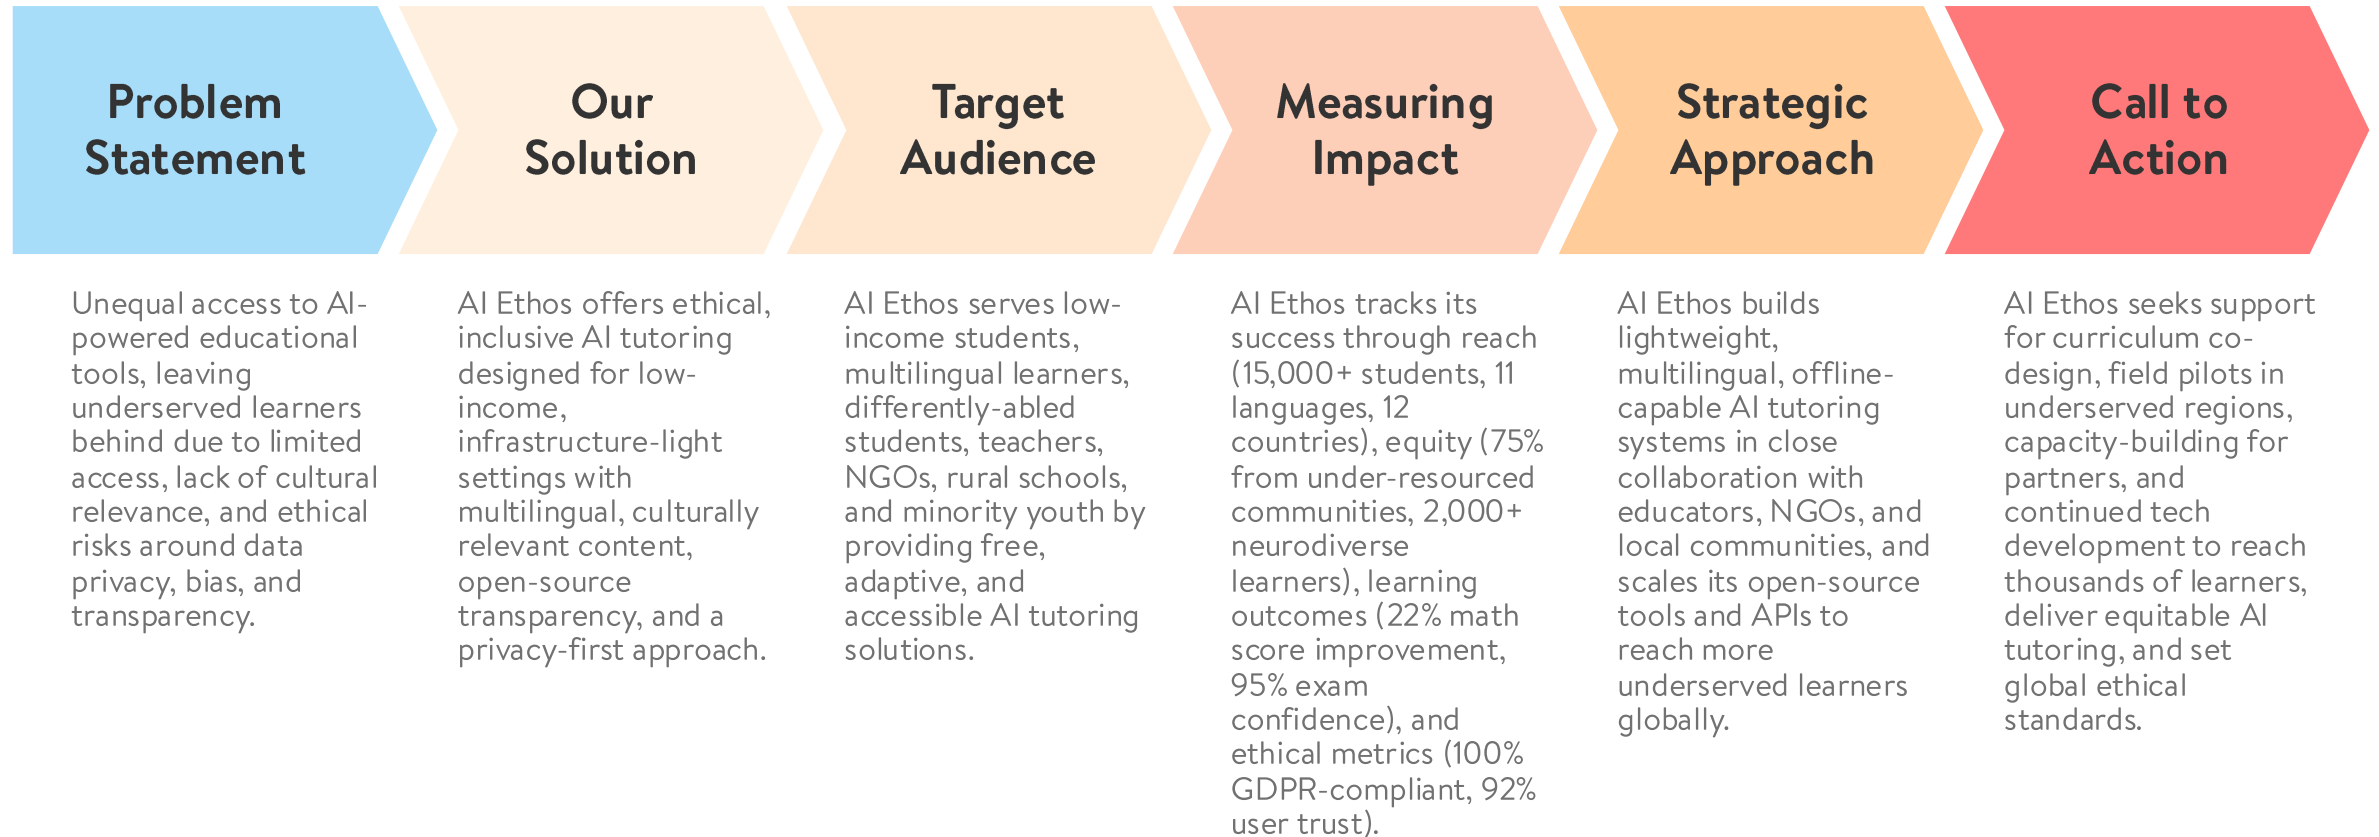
Problem Statement

Unequal access to AI-powered educational tools, leaving underserved learners behind due to limited access, lack of cultural relevance, and ethical risks around data privacy, bias, and transparency.

Our Solution

AI Ethos offers ethical, inclusive AI tutoring designed for low-income, infrastructure-light settings with multilingual, culturally relevant content, open-source transparency, and a privacy-first approach.

Target Audience

AI Ethos serves low-income students, multilingual learners, differently-abled students, teachers, NGOs, rural schools, and minority youth by providing free, adaptive, and accessible AI tutoring solutions.

Measuring Impact

AI Ethos tracks its success through reach (15,000+ students, 11 languages, 12 countries), equity (75% from under-resourced communities, 2,000+ neurodiverse learners), learning outcomes (22% math score improvement, 95% exam confidence), and ethical metrics (100% GDPR-compliant, 92% user trust).

Strategic Approach

AI Ethos builds lightweight, multilingual, offline-capable AI tutoring systems in close collaboration with educators, NGOs, and local communities, and scales its open-source tools and APIs to reach more underserved learners globally.

Call to Action

AI Ethos seeks support for curriculum co-design, field pilots in underserved regions, capacity-building for partners, and continued tech development to reach thousands of learners, deliver equitable AI tutoring, and set global ethical standards.